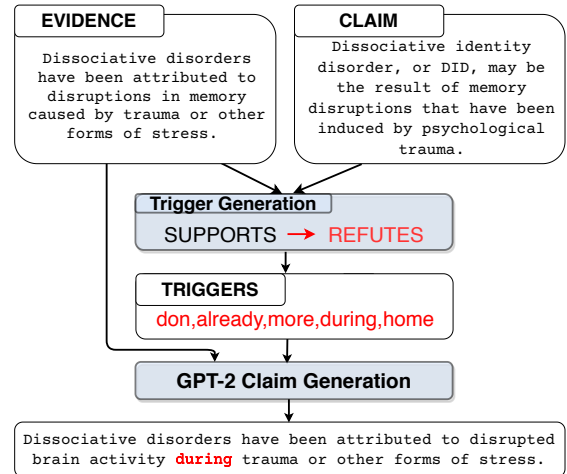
EVIDENCE

Dissociative disorders have been attributed to disruptions in memory caused by trauma or other forms of stress.

CLAIM

Dissociative identity disorder, or DID, may be the result of memory disruptions that have been induced by psychological trauma.

Trigger Generation

SUPPORTS → REFUTES

TRIGGERS

don,already,more,during,home

GPT-2 Claim Generation

Dissociative disorders have been attributed to disrupted brain activity during trauma or other forms of stress.